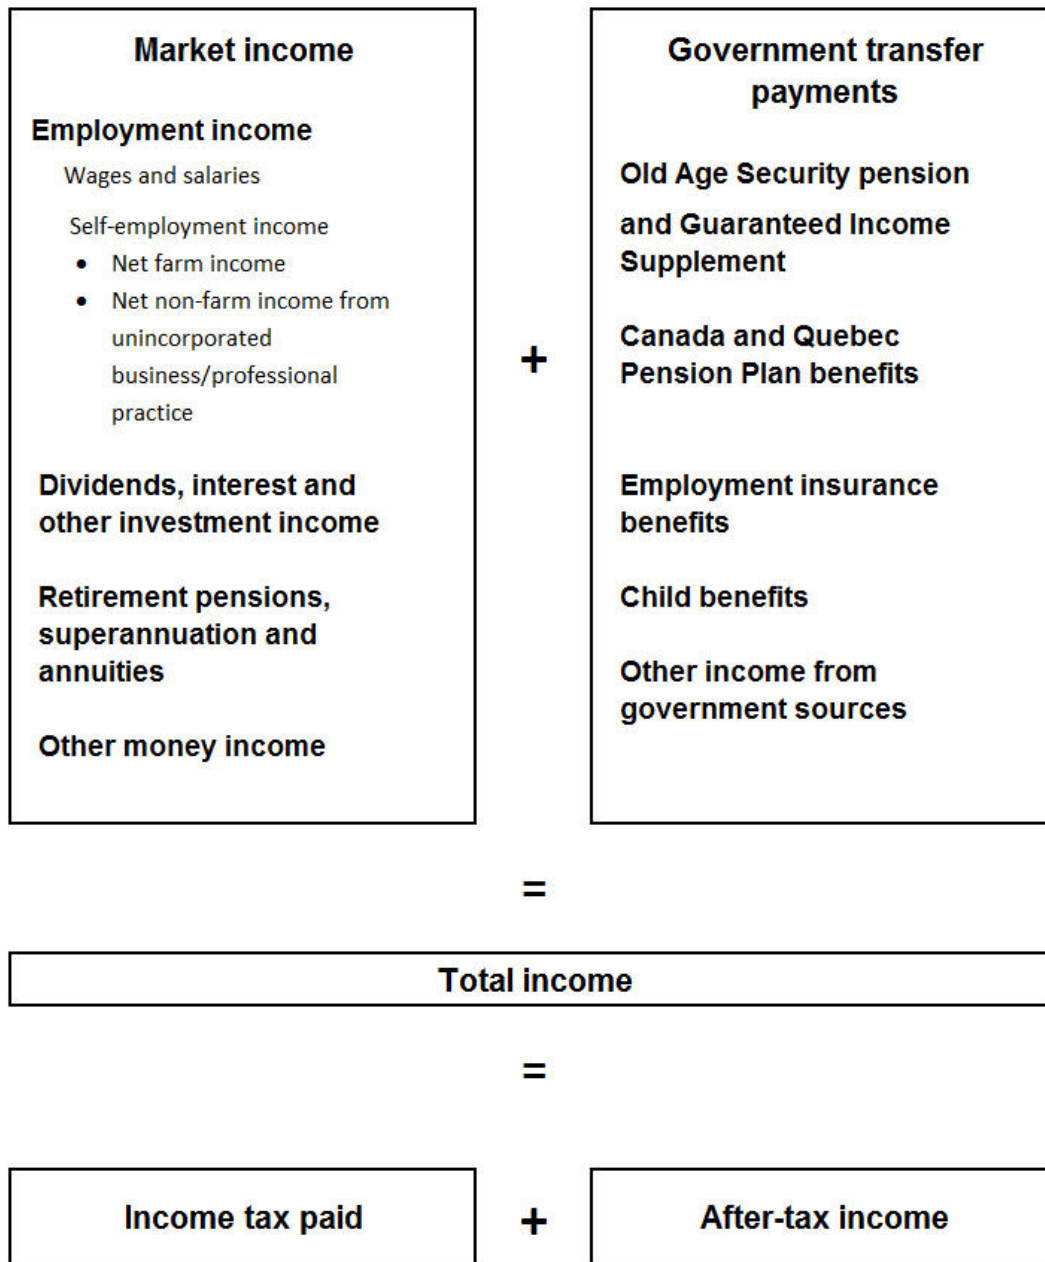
Market income

Employment income

Wages and salaries

Self-employment income

- Net farm income
- Net non-farm income from unincorporated business/professional practice

Dividends, interest and other investment income

Retirement pensions, superannuation and annuities

Other money income

+

Government transfer payments

Old Age Security pension and Guaranteed Income Supplement

Canada and Quebec Pension Plan benefits

Employment insurance benefits

Child benefits

Other income from government sources

=

Total income

=

Income tax paid

+

After-tax income